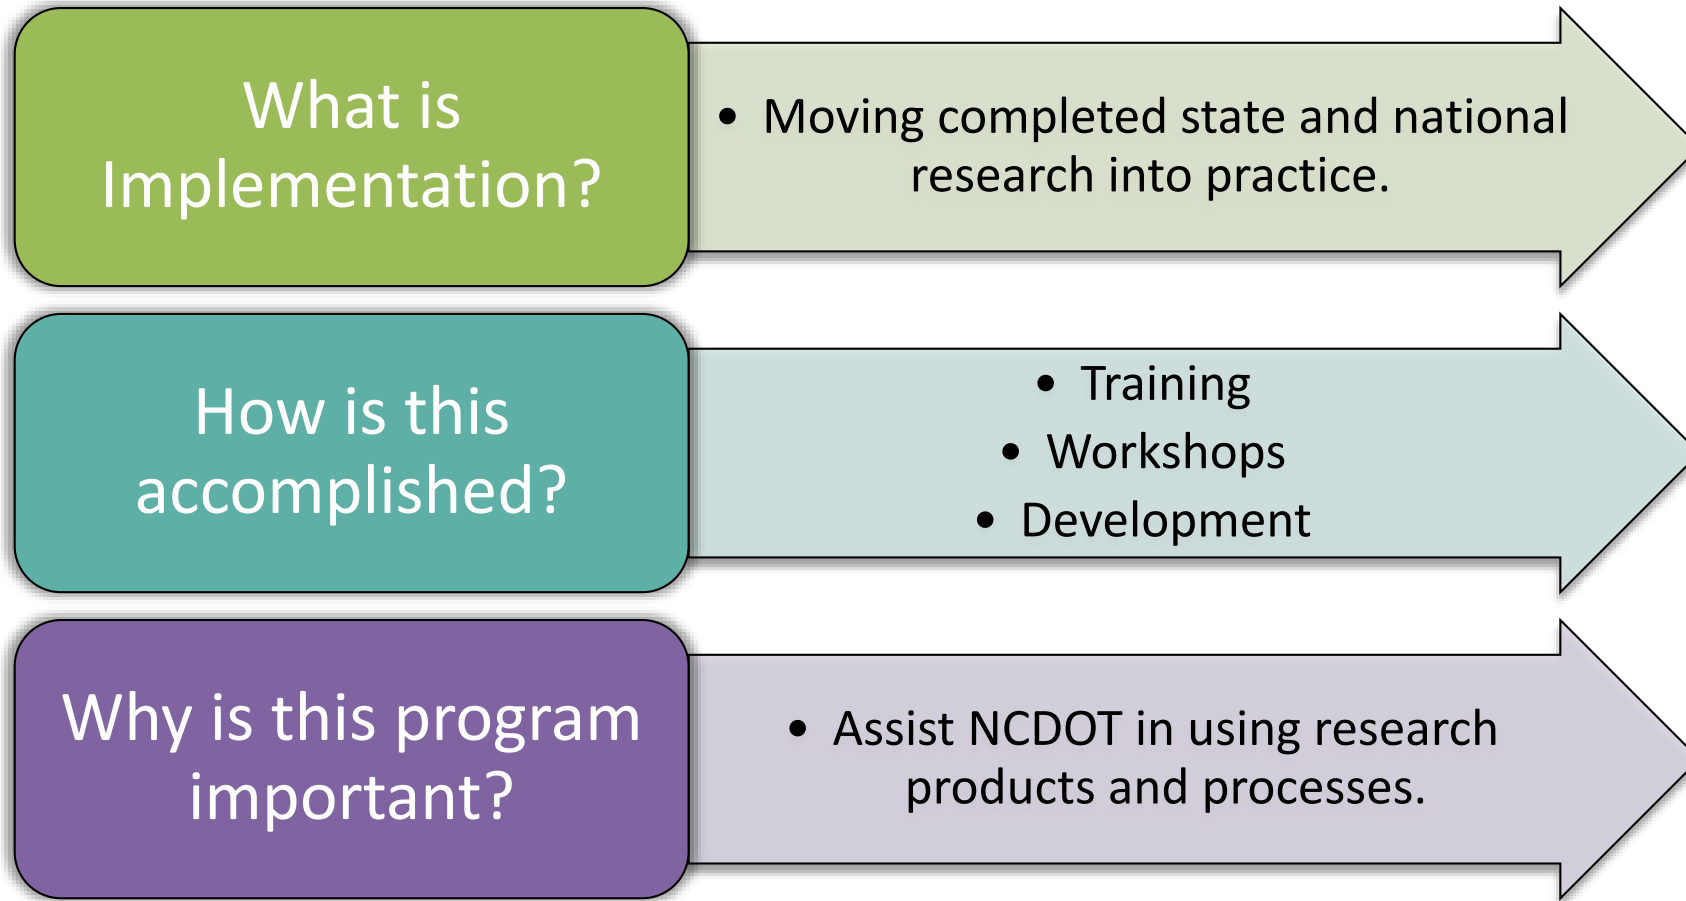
What is Implementation?

- Moving completed state and national research into practice.

How is this accomplished?

- Training
- Workshops
- Development

Why is this program important?

- Assist NCDOT in using research products and processes.